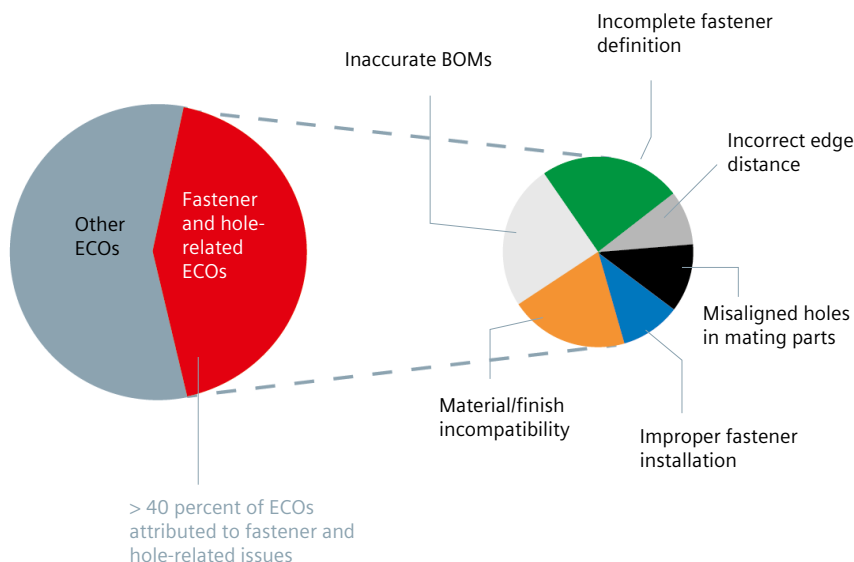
Other ECOs

Fastener and hole-related ECOs

> 40 percent of ECOs attributed to fastener and hole-related issues

Inaccurate BOMs

Incomplete fastener definition

Incorrect edge distance

Misaligned holes in mating parts

Improper fastener installation

Material/finish incompatibility